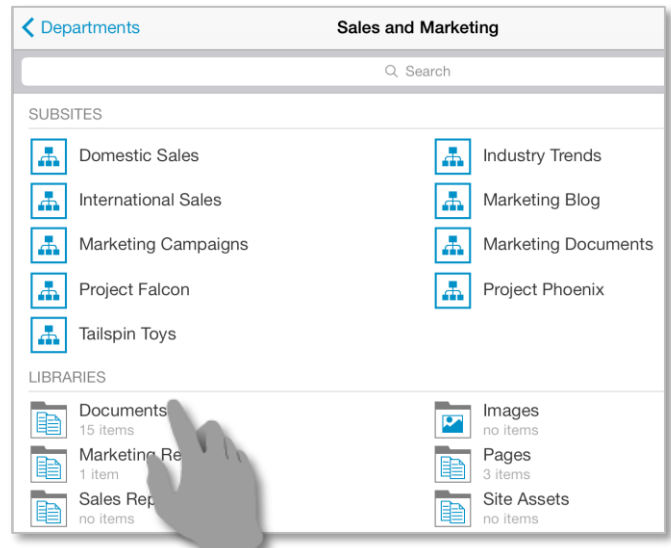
< Departments

Sales and Marketing

Search

SUBSITES

Domestic Sales

Industry Trends

International Sales

Marketing Blog

Marketing Campaigns

Marketing Documents

Project Falcon

Project Phoenix

Tailspin Toys

LIBRARIES

Documents
15 items

Images
no items

Marketing Re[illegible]
1 item

Pages
3 items

Sales Rep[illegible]
no items

Site Assets
no items